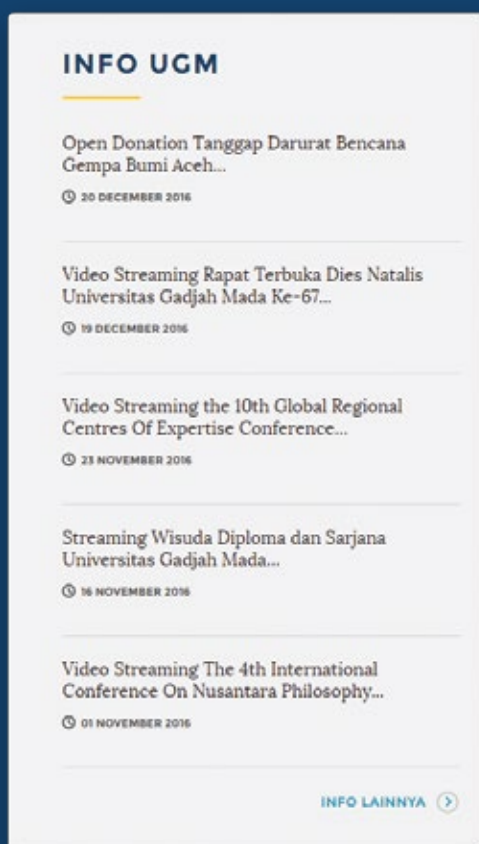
INFO UGM

Open Donation Tanggap Darurat Bencana Gempa Bumi Aceh...

20 DECEMBER 2016

Video Streaming Rapat Terbuka Dies Natalis Universitas Gadjah Mada Ke-67...

19 DECEMBER 2016

Video Streaming the 10th Global Regional Centres Of Expertise Conference...

23 NOVEMBER 2016

Streaming Wisuda Diploma dan Sarjana Universitas Gadjah Mada...

16 NOVEMBER 2016

Video Streaming The 4th International Conference On Nusantara Philosophy...

01 NOVEMBER 2016

INFO LAINNYA